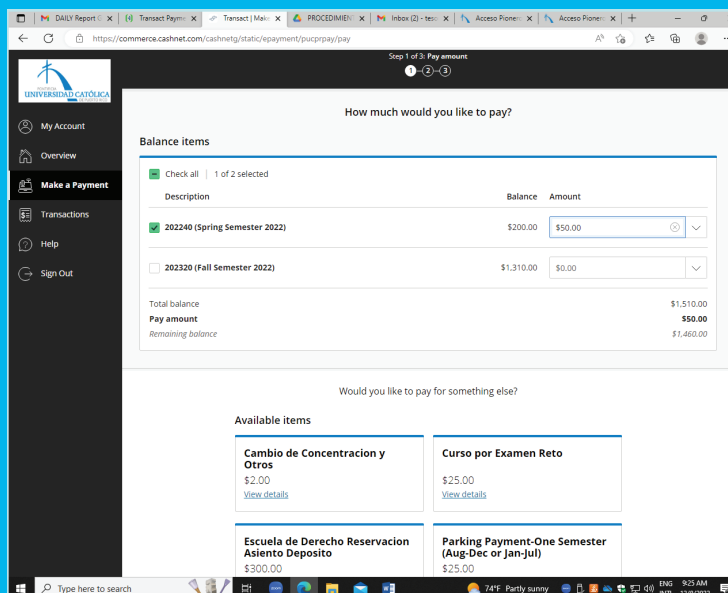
DAILY Report C | Transact Payme | Transact | Mak | PROCEDIMIEN | Inbox (2) - teso | Acceso Pioner | Acceso Pioner | +

https://commerce.cashnet.com/cashnetg/static/epayment/pucprpay/pay

Step 1 of 3: Pay amount
1 2 3

PONTIFICIA UNIVERSIDAD CATÓLICA DE PUERTO RICO

My Account
Overview
Make a Payment
Transactions
Help
Sign Out

How much would you like to pay?

Balance items

Check all | 1 of 2 selected

| Description | Balance | Amount |
|---|---|---|
| 202240 (Spring Semester 2022) | $200.00 | $50.00 |
| 202320 (Fall Semester 2022) | $1,310.00 | $0.00 |

Total balance $1,510.00
Pay amount $50.00
Remaining balance $1,460.00

Would you like to pay for something else?

Available items

Cambio de Concentracion y Otros
$2.00
View details

Curso por Examen Reto
$25.00
View details

Escuela de Derecho Reservacion Asiento Deposito
$300.00

Parking Payment-One Semester (Aug-Dec or Jan-Jul)
$25.00

Type here to search
74°F Partly sunny
ENG INTL 9:25 AM 12/8/2022